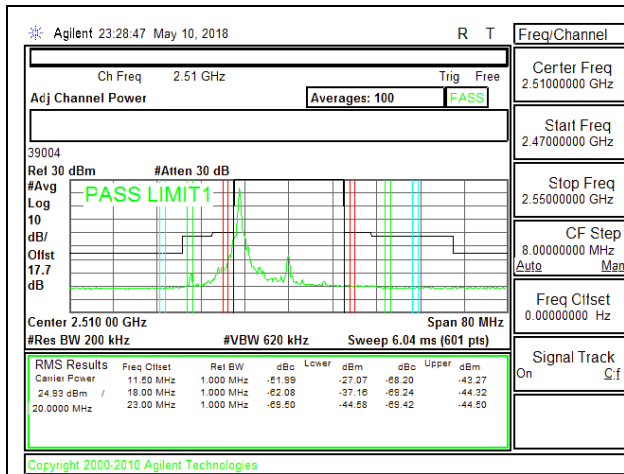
Agilent 23:28:47 May 10, 2018

R T

Ch Freq 2.51 GHz

Trig Free

Adj Channel Power

Averages: 100

PASS

39004

Ref 30 dBm #Atten 30 dB

#Avg

Log

10

dB/

Offst

17.7

dB

PASS LIMIT1

Center 2.510 00 GHz

Span 80 MHz

#Res BW 200 kHz

#VBW 620 kHz

Sweep 6.04 ms (601 pts)

RMS Results

Carrier Power

24.93 dBm /

20.0000 MHz

| Freq Offset | Ref BW | dBc | Lower dBm | dBc | Upper dBm |
|---|---|---|---|---|---|
| 11.50 MHz | 1.000 MHz | -51.89 | -27.07 | -68.20 | -43.27 |
| 18.00 MHz | 1.000 MHz | -62.08 | -37.16 | -69.24 | -44.32 |
| 23.00 MHz | 1.000 MHz | -69.50 | -44.58 | -69.42 | -44.50 |

Copyright 2000-2010 Agilent Technologies

Freq/Channel

Center Freq
2.51000000 GHz

Start Freq
2.47000000 GHz

Stop Freq
2.55000000 GHz

CF Step
8.00000000 MHz
Auto Man

Freq Offset
0.00000000 Hz

Signal Track
On Off